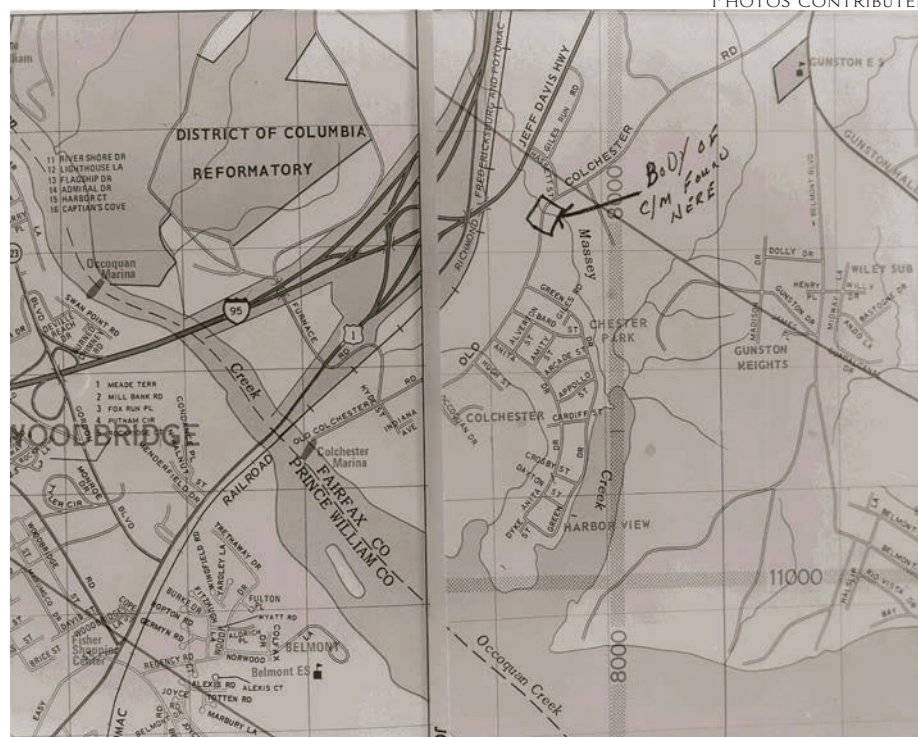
Photos Contribute

DISTRICT OF COLUMBIA
REFORMATORY

11 RIVER SHORE DR
12 LIGHTHOUSE LA
13 FLAGSHIP DR
14 ADMIRAL DR
15 HARBOR CT
16 CAPTIAN'S COVE

Occoquan Marina

SWAN POINT RD

95

FURNACE RD

1

Creek

1 MEADE TERR
2 MILL BANK RD
3 FOX RUN PL
4 PUTNAM CIR

WOODBRIDGE

OLD COLCHESTER RD

INDIANA AVE

Colchester Marina

RAILROAD

FAIRFAX CO
PRINCE WILLIAM CO

TRETHAWAY DR

FULTON

WYATT RD

BELMONT

NORWOOD

Belmont ES

REGENCY RD

ALEXIS RD
ALEXIS CT
TOTTEN RD
JOYCE
MARBURY LA

Fisher Shopping Center

BRICE ST

JEFF DAVIS HWY

RICHMOND FREDERICKSBURG AND POTOMAC

GILES RUN RD

COLCHESTER

RD

GUNSTON ES

GUNSTON HALL

BELMONT BLVD

BODY OF C/M FOUND HERE

8000

Massey

GREEN

ALVERTON

BARD ST

AMITY ST

ARCADE ST

APPOLLO ST

CHESTER PARK

OLD

ANITA

COLCHESTER

CARDIFF ST

CROSBY ST

DAYTON

ANITA ST

DYKE

GREEN

HARBOR VIEW

Creek

DOLLY DR

HENRY PL

WILEY SUB

GUNSTON DR

MADISON

MIDWAY LA

GUNSTON HEIGHTS

11000

BELMONT

Occoquan Creek

8000